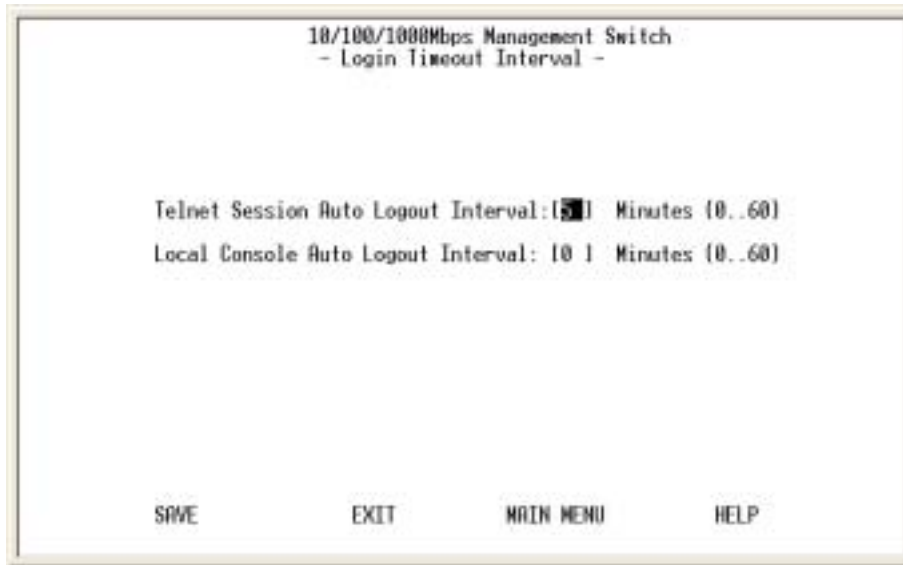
10/100/1000Mbps Management Switch
- Login Timeout Interval -

Telnet Session Auto Logout Interval:[5 ] Minutes (0..60)

Local Console Auto Logout Interval: [0 ] Minutes (0..60)

SAVE EXIT MAIN MENU HELP